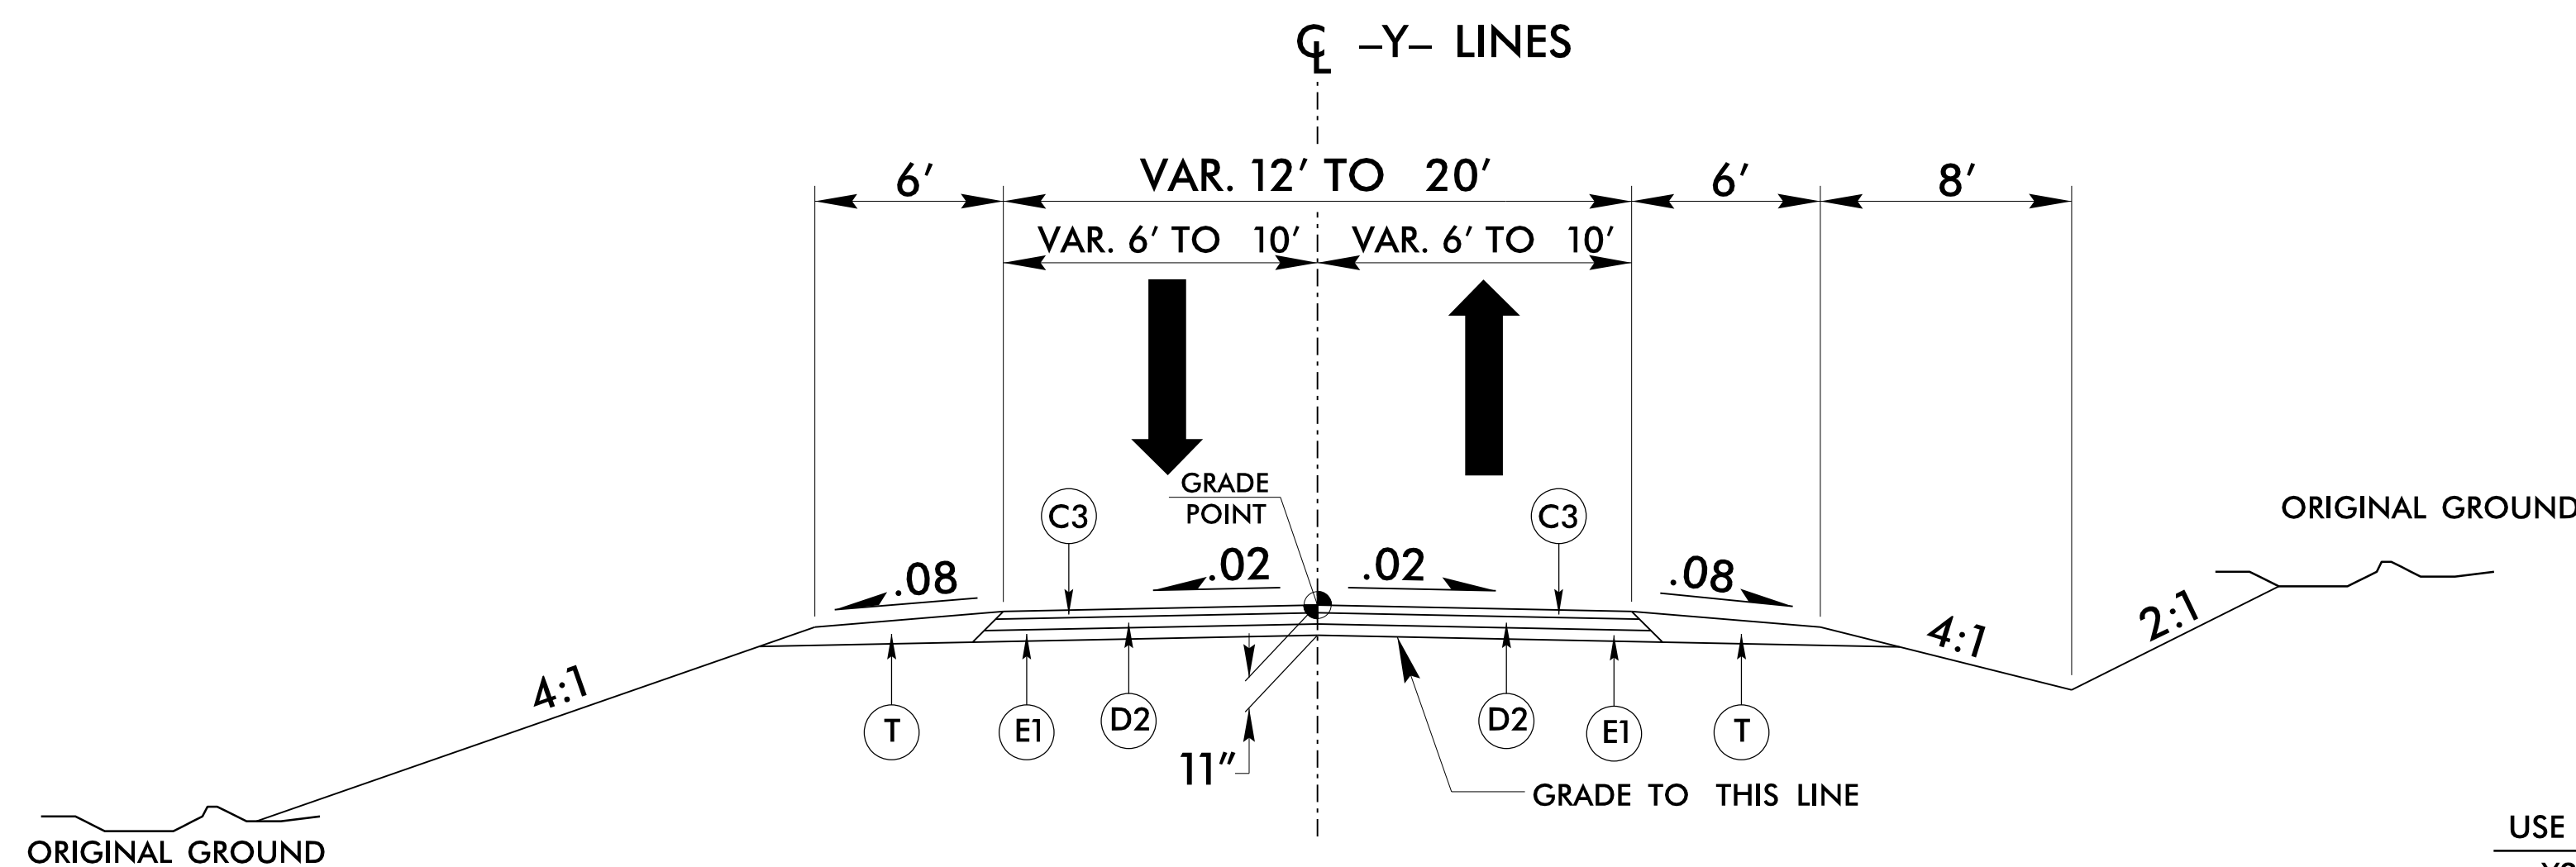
CL –Y– LINES

6′ VAR. 12′ TO 20′ 6′ 8′

VAR. 6′ TO 10′ VAR. 6′ TO 10′

GRADE POINT

C3 C3

.08 .02 .02 .08

ORIGINAL GROUND

4:1 4:1 2:1

T E1 D2 D2 E1 T

11″

GRADE TO THIS LINE

ORIGINAL GROUND

USE